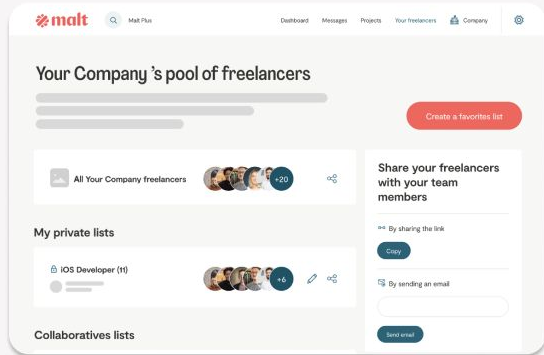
malt

Malt Plus

Dashboard Messages Projects Your freelancers Company

Your Company 's pool of freelancers

Create a favorites list

All Your Company freelancers +20

Share your freelancers with your team members

By sharing the link

Copy

By sending an email

Send email

My private lists

iOS Developer (11) +6

Collaboratives lists